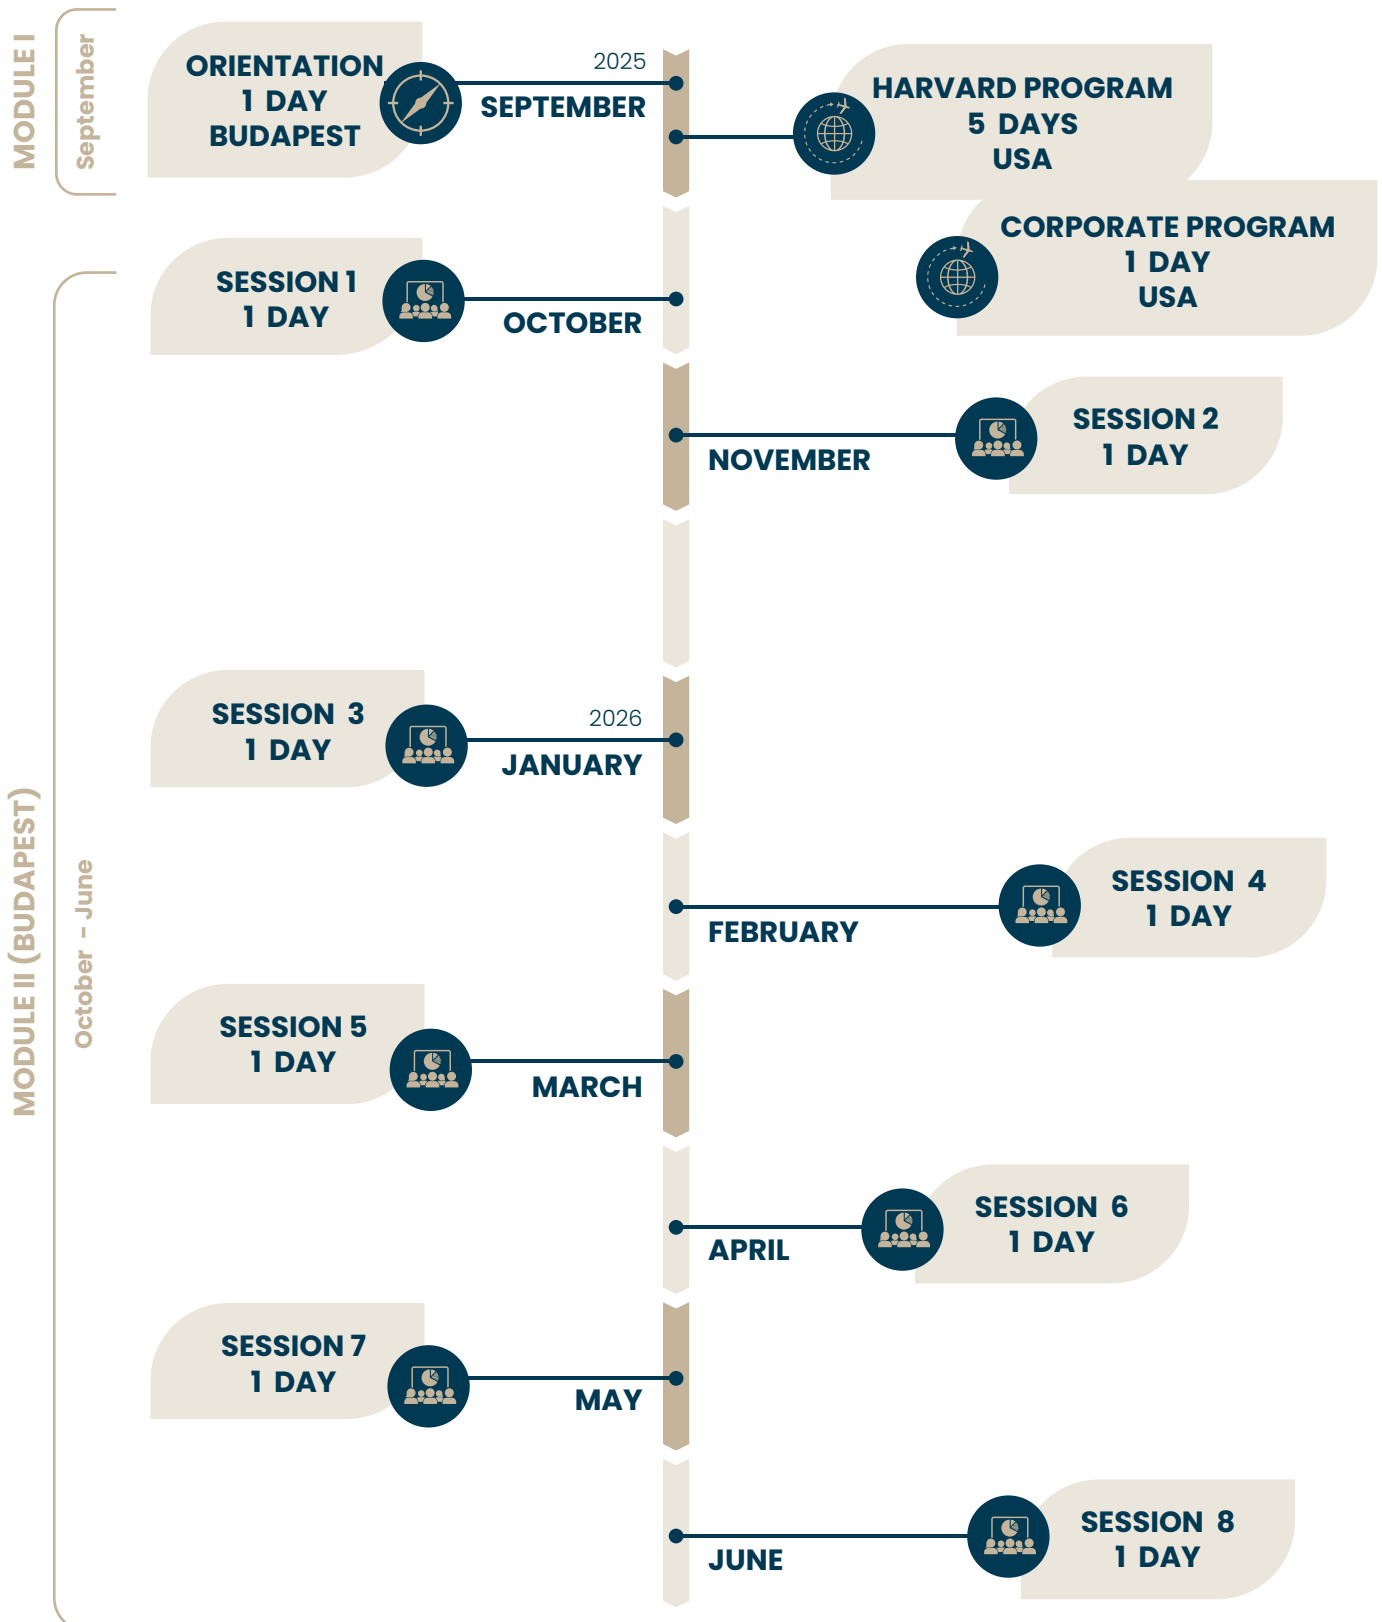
MODULE I
September

ORIENTATION
1 DAY
BUDAPEST

2025
SEPTEMBER

HARVARD PROGRAM
5 DAYS
USA

CORPORATE PROGRAM
1 DAY
USA

MODULE II (BUDAPEST)
October – June

SESSION 1
1 DAY

OCTOBER

NOVEMBER

SESSION 2
1 DAY

SESSION 3
1 DAY

2026
JANUARY

FEBRUARY

SESSION 4
1 DAY

SESSION 5
1 DAY

MARCH

APRIL

SESSION 6
1 DAY

SESSION 7
1 DAY

MAY

JUNE

SESSION 8
1 DAY